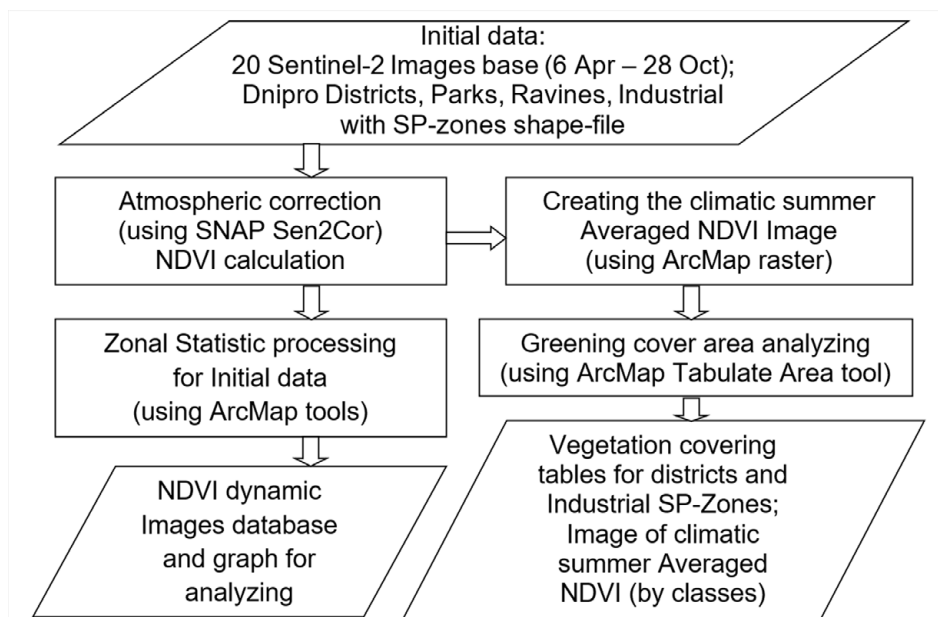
Initial data:
20 Sentinel-2 Images base (6 Apr – 28 Oct);
Dnipro Districts, Parks, Ravines, Industrial with SP-zones shape-file

Atmospheric correction (using SNAP Sen2Cor) NDVI calculation

Zonal Statistic processing for Initial data (using ArcMap tools)

NDVI dynamic Images database and graph for analyzing

Creating the climatic summer Averaged NDVI Image (using ArcMap raster)

Greening cover area analyzing (using ArcMap Tabulate Area tool)

Vegetation covering tables for districts and Industrial SP-Zones; Image of climatic summer Averaged NDVI (by classes)